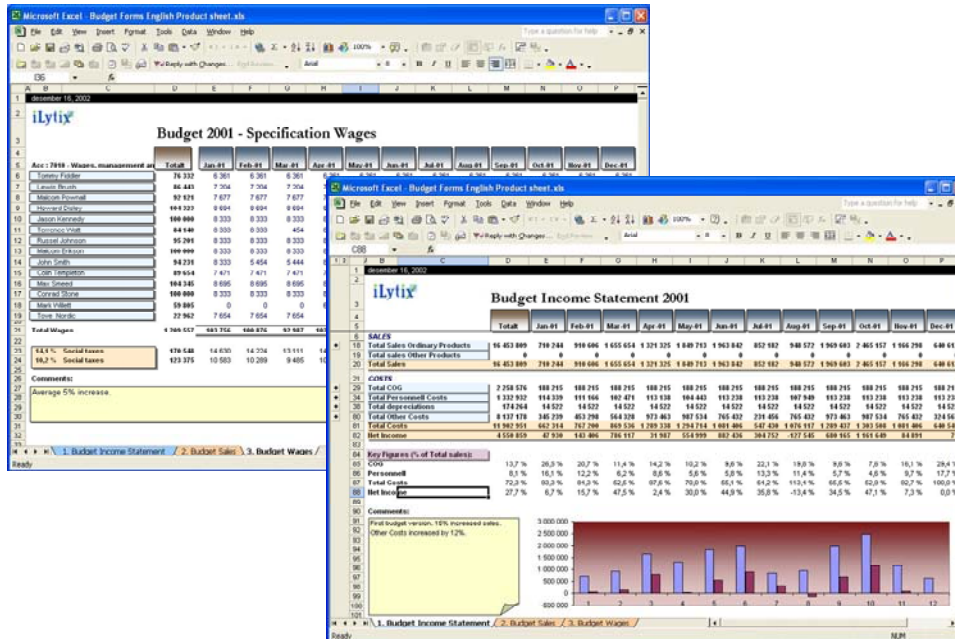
Microsoft Excel - Budget Forms English Product sheet.xls

File Edit View Insert Format Tools Data Window Help

Type a question for help

Reply with Changes... End Review...

Arial

I36

desember 16, 2002

iLytix

Budget 2001 - Specification Wages

Acc : 7010 - Wages, management and

Totalt | Jan-01 | Feb-01 | Mar-01 | Apr-01 | May-01 | Jun-01 | Jul-01 | Aug-01 | Sep-01 | Oct-01 | Nov-01 | Dec-01

| | Totalt | Jan-01 | Feb-01 | Mar-01 |
|---|---|---|---|---|
| Tommy Fiddler | 76 332 | 6 361 | 6 361 | 6 361 |
| Lewis Brush | 86 443 | 7 204 | 7 204 | 7 204 |
| Malcom Pownall | 92 121 | 7 677 | 7 677 | 7 677 |
| Howard Doley | 104 323 | 8 694 | 8 694 | 8 694 |
| Jason Kennedy | 100 000 | 8 333 | 8 333 | 8 333 |
| Torrance Watt | 84 140 | 8 333 | 8 333 | 454 |
| Russel Johnson | 95 201 | 8 333 | 8 333 | 8 333 |
| Melvin Erikson | 100 000 | 8 333 | 8 333 | 8 333 |
| John Smith | 94 239 | 8 333 | 5 454 | 5 444 |
| Colin Templeton | 89 654 | 7 471 | 7 471 | 7 471 |
| Max Smeed | 104 345 | 8 695 | 8 695 | 8 695 |
| Conrad Stone | 100 000 | 8 333 | 8 333 | 8 333 |
| Mark Willett | 59 805 | 0 | 0 | 0 |
| Tove Nordic | 22 962 | 7 654 | 7 654 | 7 654 |
| Total Wages | | | | |

14,1 % Social taxes | 170 548 | 14 630 | 14 224 | 13 111
10,2 % Social taxes | 123 375 | 10 583 | 10 289 | 9 485

Comments:
Average 5% increase.

1. Budget Income Statement / 2. Budget Sales / 3. Budget Wages /

Ready

Microsoft Excel - Budget Forms English Product sheet.xls

File Edit View Insert Format Tools Data Window Help

Type a question for help

Reply with Changes... End Review...

Arial

C88

desember 16, 2002

iLytix

Budget Income Statement 2001

| | Totalt | Jan-01 | Feb-01 | Mar-01 | Apr-01 | May-01 | Jun-01 | Jul-01 | Aug-01 | Sep-01 | Oct-01 | Nov-01 | Dec-01 |
|---|---|---|---|---|---|---|---|---|---|---|---|---|---|
| SALES | | | | | | | | | | | | | |
| Total Sales Ordinary Products | 16 453 089 | 710 244 | 910 606 | 1 655 654 | 1 321 325 | 1 849 783 | 1 963 842 | 852 182 | 940 572 | 1 969 603 | 2 465 157 | 1 166 298 | 640 6 |
| Total sales Other Products | 0 | 0 | 0 | 0 | 0 | 0 | 0 | 0 | 0 | 0 | 0 | 0 | |
| Total Sales | 16 453 089 | 710 244 | 910 606 | 1 655 654 | 1 321 325 | 1 849 783 | 1 963 842 | 852 182 | 940 572 | 1 969 603 | 2 465 157 | 1 166 298 | 640 6 |
| COSTS | | | | | | | | | | | | | |
| Total COG | 2 258 576 | 188 215 | 188 215 | 188 215 | 188 215 | 188 215 | 188 215 | 188 215 | 188 215 | 188 215 | 188 215 | 188 215 | 188 215 |
| Total Personnell Costs | 1 332 932 | 114 339 | 111 166 | 102 471 | 113 138 | 104 443 | 113 238 | 113 238 | 107 949 | 113 238 | 113 238 | 113 238 | 113 23 |
| Total depreciations | 174 264 | 14 522 | 14 522 | 14 522 | 14 522 | 14 522 | 14 522 | 14 522 | 14 522 | 14 522 | 14 522 | 14 522 | 14 522 |
| Total Other Costs | 8 137 178 | 345 239 | 453 298 | 564 320 | 973 463 | 987 534 | 765 432 | 231 456 | 765 432 | 973 463 | 987 534 | 765 432 | 324 56 |
| Total Costs | 11 902 951 | 662 314 | 767 200 | 869 536 | 1 289 338 | 1 294 714 | 1 081 406 | 547 430 | 1 076 117 | 1 289 437 | 1 303 508 | 1 081 406 | 640 54 |
| Net Income | 4 550 859 | 47 930 | 143 406 | 786 117 | 31 987 | 554 999 | 882 436 | 304 752 | -127 545 | 680 165 | 1 161 649 | 84 891 | |

Key Figures (% of Total sales):

| COG | 13,7 % | 26,5 % | 20,7 % | 11,4 % | 14,2 % | 10,2 % | 9,6 % | 22,1 % | 19,8 % | 9,6 % | 7,6 % | 16,1 % | 29,4 |
|---|---|---|---|---|---|---|---|---|---|---|---|---|---|
| Personnell | 8,1 % | 16,1 % | 12,2 % | 6,2 % | 8,6 % | 5,6 % | 5,8 % | 13,3 % | 11,4 % | 5,7 % | 4,6 % | 9,7 % | 17,7 |
| Total Costs | 72,3 % | 93,3 % | 84,3 % | 52,5 % | 97,6 % | 70,0 % | 55,1 % | 64,2 % | 113,4 % | 65,5 % | 52,9 % | 92,7 % | 100,0 |
| Net Income | 27,7 % | 6,7 % | 15,7 % | 47,5 % | 2,4 % | 30,0 % | 44,9 % | 35,8 % | -13,4 % | 34,5 % | 47,1 % | 7,3 % | 0,0 |

Comments:
First budget version. 15% increased sales.
Other Costs increased by 12%.

3 000 000
2 500 000
2 000 000
1 500 000
1 000 000
500 000
0
-500 000
1 2 3 4 5 6 7 8 9 10 11 12

1. Budget Income Statement / 2. Budget Sales / 3. Budget Wages /

Ready NUM